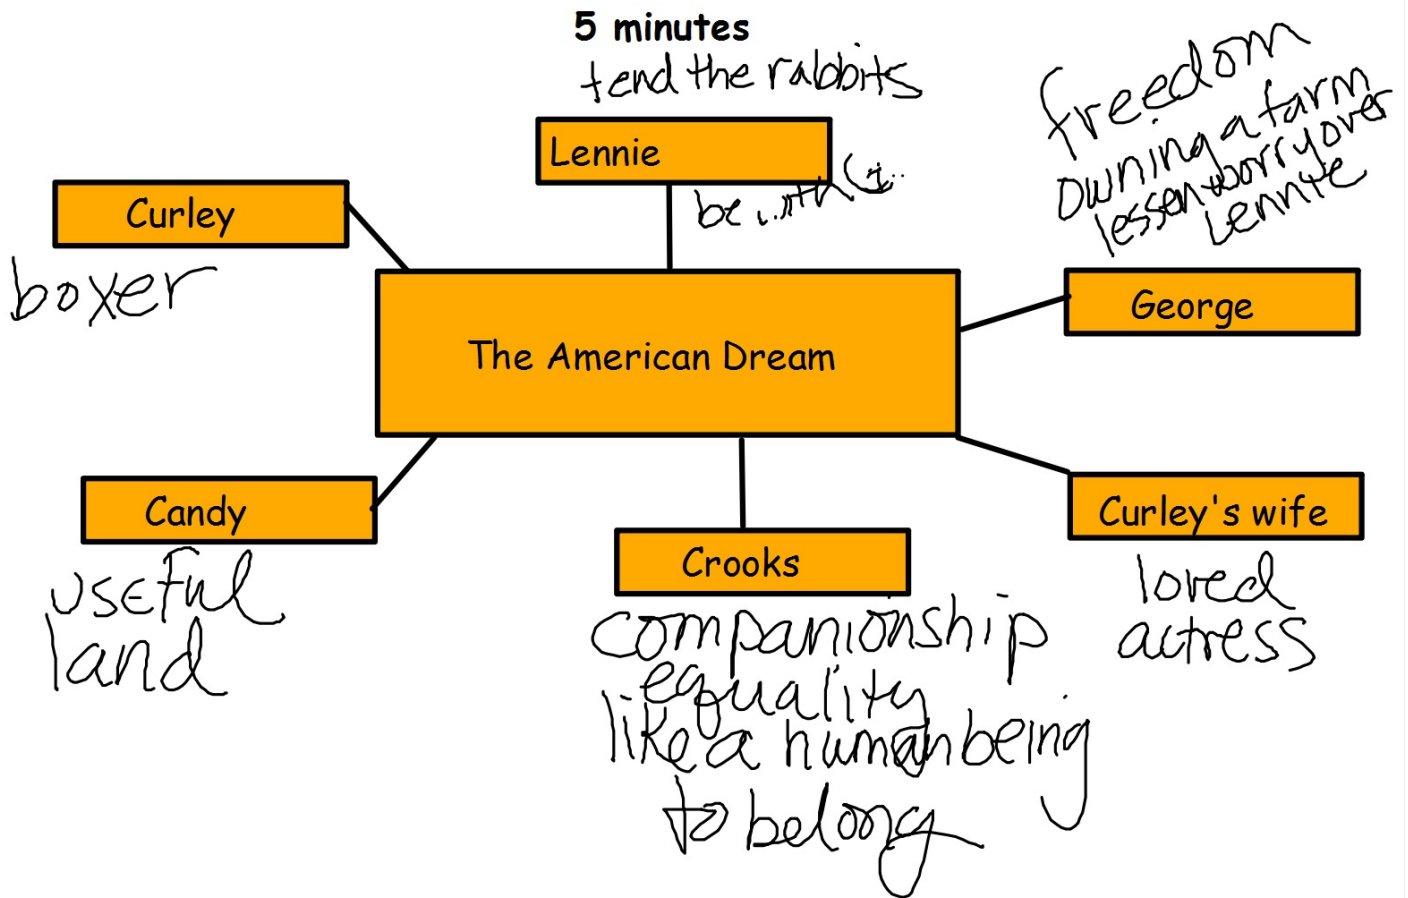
5 minutes

tend the rabbits

Lennie

be with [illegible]

Curley

boxer

freedom
owning a farm
lessen worry over
Lennie

George

The American Dream

Candy

useful
land

Crooks

companionship
equality
like a human being
to belong

Curley's wife

loved
actress